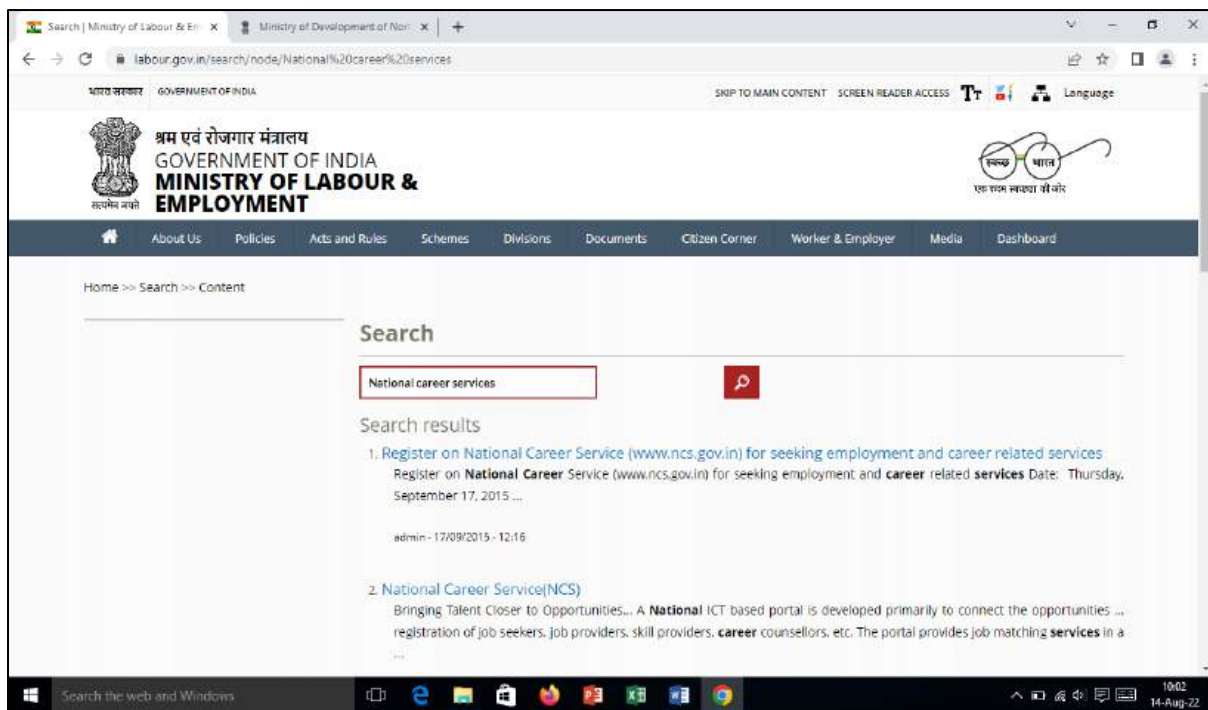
Search | Ministry of Labour & Em ×
Ministry of Development of Nort ×
+

labour.gov.in/search/node/National%20career%20services

भारत सरकार GOVERNMENT OF INDIA

SKIP TO MAIN CONTENT SCREEN READER ACCESS Tт Language

सत्यमेव जयते

श्रम एवं रोजगार मंत्रालय
GOVERNMENT OF INDIA
MINISTRY OF LABOUR & EMPLOYMENT

स्वच्छ भारत
एक कदम स्वच्छता की ओर

About Us Policies Acts and Rules Schemes Divisions Documents Citizen Corner Worker & Employer Media Dashboard

Home >> Search >> Content

Search

National career services

Search results

1. Register on National Career Service (www.ncs.gov.in) for seeking employment and career related services
Register on National Career Service (www.ncs.gov.in) for seeking employment and career related services Date: Thursday, September 17, 2015 ...

admin - 17/09/2015 - 12:16

2. National Career Service(NCS)
Bringing Talent Closer to Opportunities... A National ICT based portal is developed primarily to connect the opportunities ... registration of job seekers, job providers, skill providers, career counsellors, etc. The portal provides job matching services in a ...

Search the web and Windows

10:02
14-Aug-22